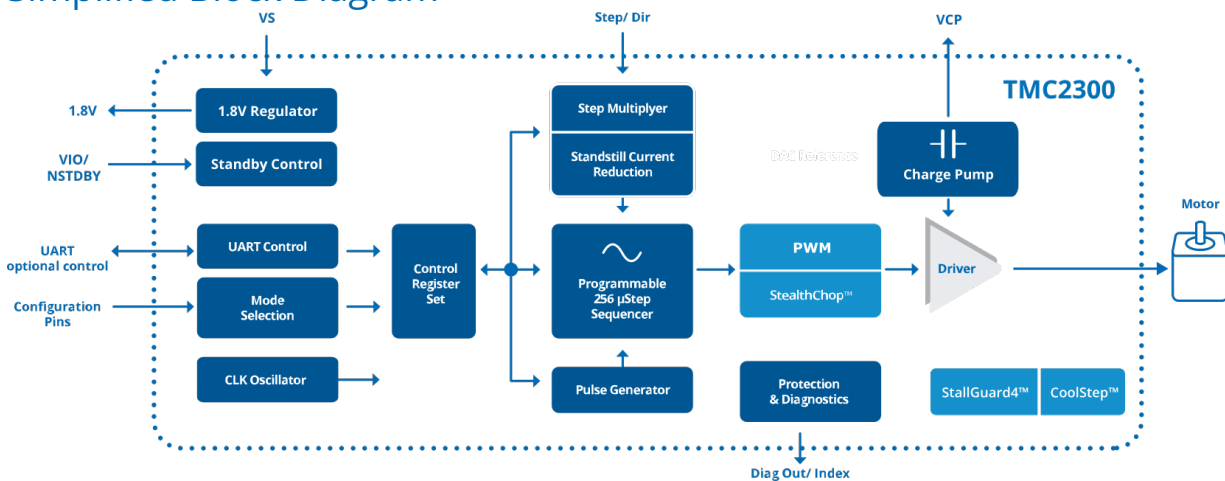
Simplified Block Diagram

VS

Step/ Dir

VCP

TMC2300

1.8V

1.8V Regulator

VIO/ NSTDBY

Standby Control

Step Multiplyer

Standstill Current Reduction

DAC Reference

Charge Pump

Motor

UART optional control

UART Control

Configuration Pins

Mode Selection

Control Register Set

Programmable 256 µStep Sequencer

PWM

StealthChop™

Driver

CLK Oscillator

Pulse Generator

Protection & Diagnostics

StallGuard4™

CoolStep™

Diag Out/ Index